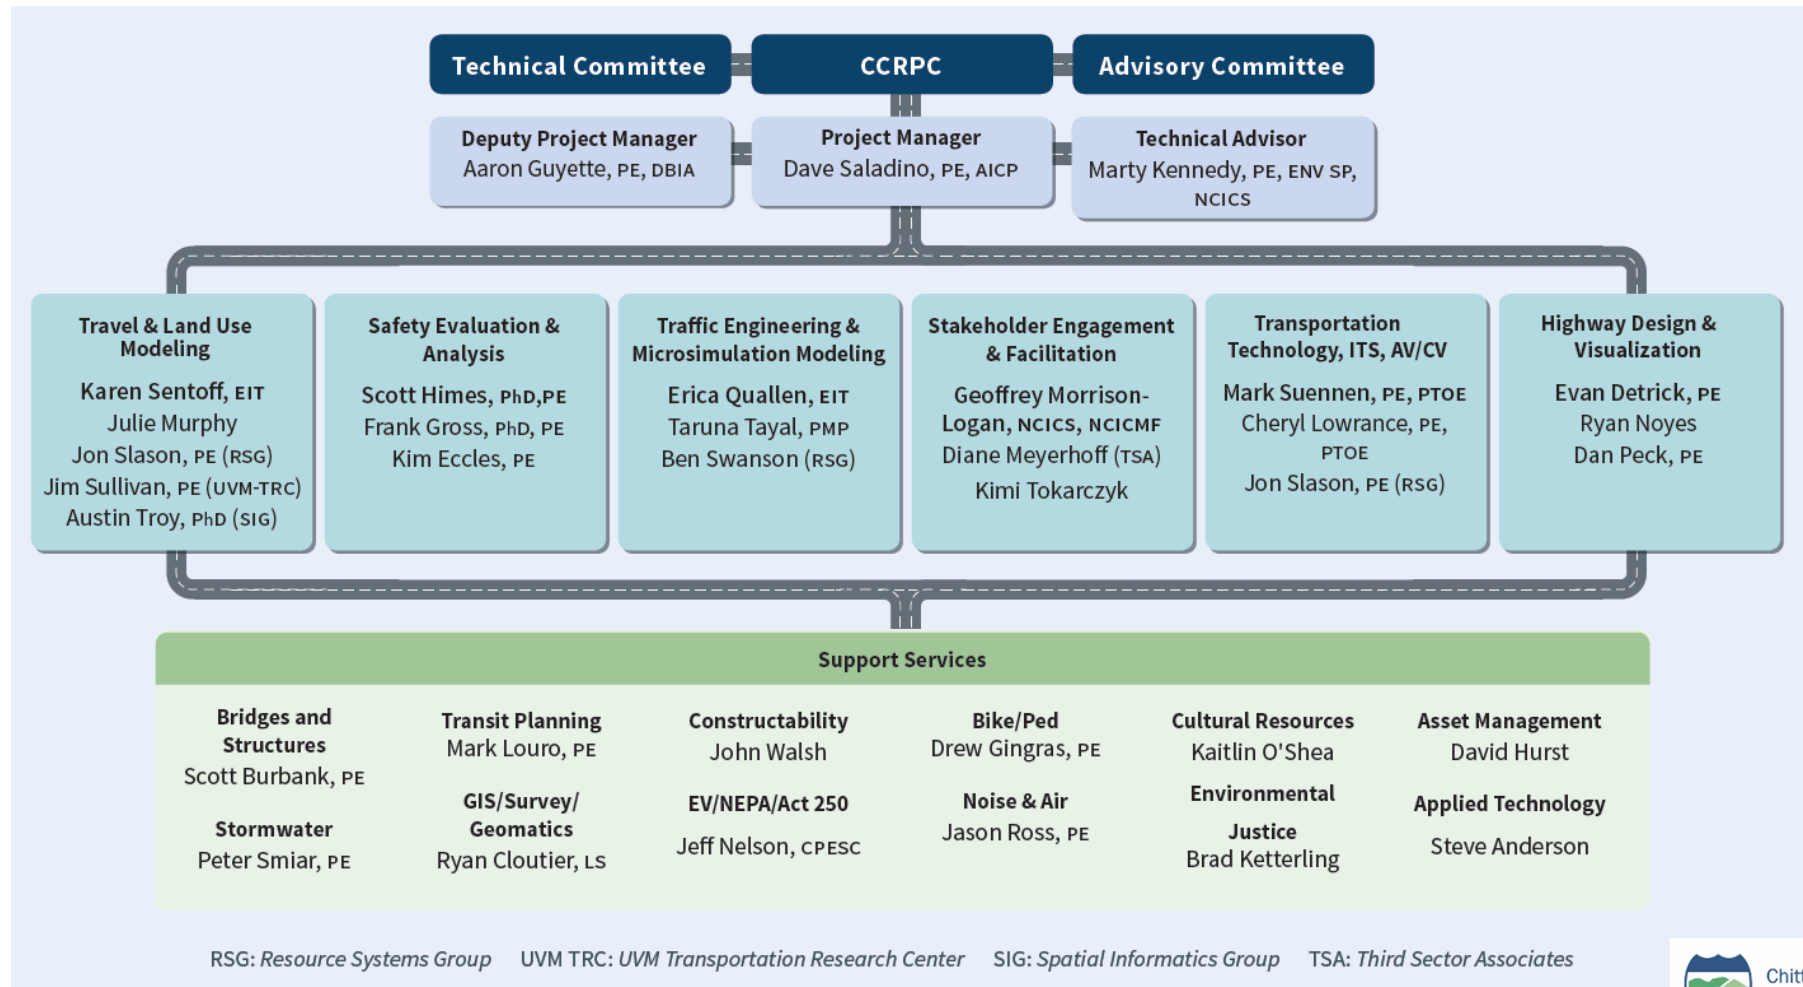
Technical Committee

CCRPC

Advisory Committee

Deputy Project Manager
Aaron Guyette, PE, DBIA

Project Manager
Dave Saladino, PE, AICP

Technical Advisor
Marty Kennedy, PE, ENV SP, NCICS

Travel & Land Use Modeling
Karen Sentoff, EIT
Julie Murphy
Jon Slason, PE (RSG)
Jim Sullivan, PE (UVM-TRC)
Austin Troy, PhD (SIG)

Safety Evaluation & Analysis
Scott Himes, PhD,PE
Frank Gross, PhD, PE
Kim Eccles, PE

Traffic Engineering & Microsimulation Modeling
Erica Quallen, EIT
Taruna Tayal, PMP
Ben Swanson (RSG)

Stakeholder Engagement & Facilitation
Geoffrey Morrison-Logan, NCICS, NCICMF
Diane Meyerhoff (TSA)
Kimi Tokarczyk

Transportation Technology, ITS, AV/CV
Mark Suennen, PE, PTOE
Cheryl Lowrance, PE, PTOE
Jon Slason, PE (RSG)

Highway Design & Visualization
Evan Detrick, PE
Ryan Noyes
Dan Peck, PE

Support Services

Bridges and Structures
Scott Burbank, PE

Stormwater
Peter Smiar, PE

Transit Planning
Mark Louro, PE

GIS/Survey/ Geomatics
Ryan Cloutier, LS

Constructability
John Walsh

EV/NEPA/Act 250
Jeff Nelson, CPESC

Bike/Ped
Drew Gingras, PE

Noise & Air
Jason Ross, PE

Cultural Resources
Kaitlin O'Shea

Environmental Justice
Brad Ketterling

Asset Management
David Hurst

Applied Technology
Steve Anderson

RSG: Resource Systems Group UVM TRC: UVM Transportation Research Center SIG: Spatial Informatics Group TSA: Third Sector Associates

Chitt